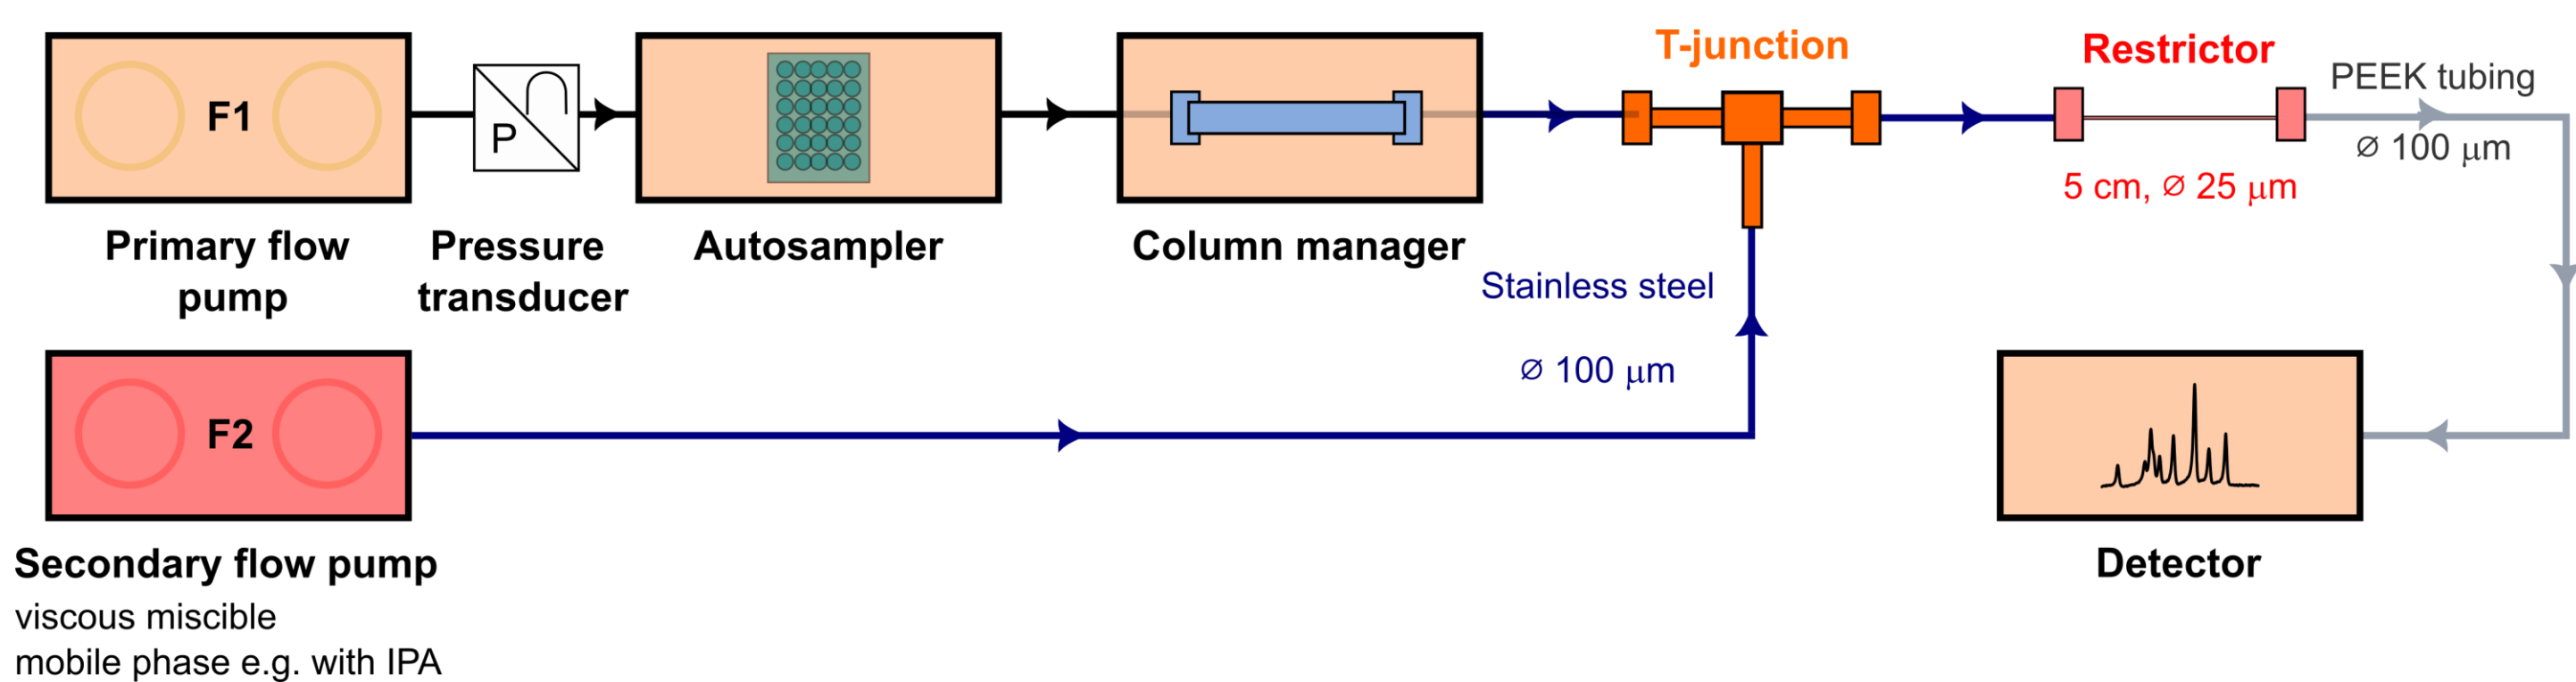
F1

P

Primary flow pump

Pressure transducer

Autosampler

Column manager

T-junction

Restrictor

PEEK tubing

⌀ 100 μm

5 cm, ⌀ 25 μm

Stainless steel

⌀ 100 μm

F2

Secondary flow pump
viscous miscible
mobile phase e.g. with IPA

Detector